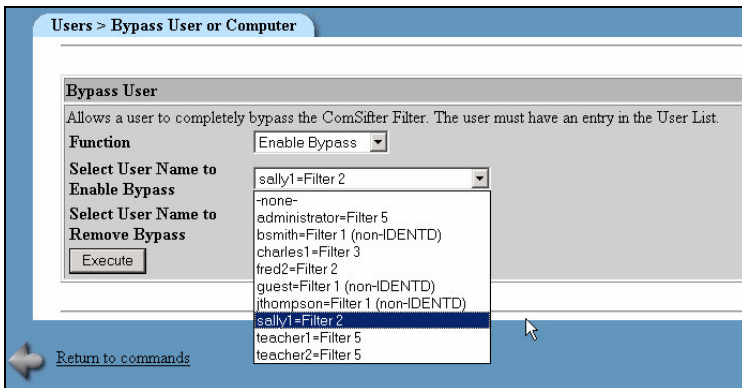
Users > Bypass User or Computer

Bypass User

Allows a user to completely bypass the ComSifter Filter. The user must have an entry in the User List.

Function
Enable Bypass

Select User Name to Enable Bypass
sally1=Filter 2

Select User Name to Remove Bypass

-none-
administrator=Filter 5
bsmith=Filter 1 (non-IDENTD)
charles1=Filter 3
fred2=Filter 2
guest=Filter 1 (non-IDENTD)
jthompson=Filter 1 (non-IDENTD)
sally1=Filter 2
teacher1=Filter 5
teacher2=Filter 5

Execute

Return to commands